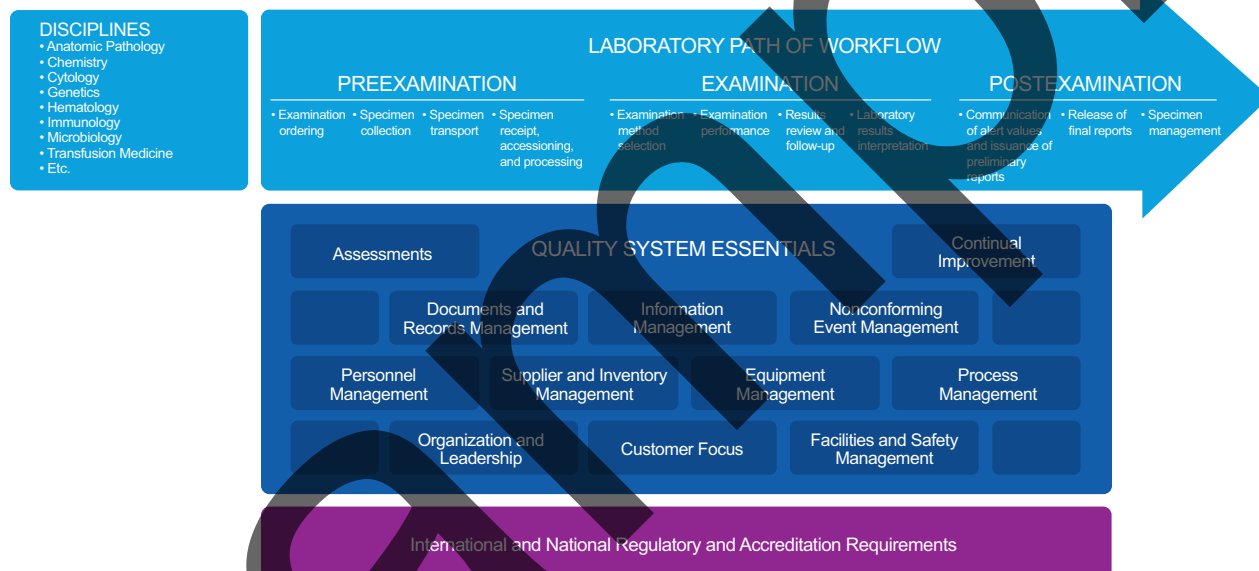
DISCIPLINES
• Anatomic Pathology
• Chemistry
• Cytology
• Genetics
• Hematology
• Immunology
• Microbiology
• Transfusion Medicine
• Etc.

LABORATORY PATH OF WORKFLOW

PREEXAMINATION
• Examination ordering
• Specimen collection
• Specimen transport
• Specimen receipt, accessioning, and processing

EXAMINATION
• Examination method selection
• Examination performance
• Results review and follow-up
• Laboratory results interpretation

POSTEXAMINATION
• Communication of alert values and issuance of preliminary reports
• Release of final reports
• Specimen management

Assessments

QUALITY SYSTEM ESSENTIALS

Continual Improvement

Documents and Records Management

Information Management

Nonconforming Event Management

Personnel Management

Supplier and Inventory Management

Equipment Management

Process Management

Organization and Leadership

Customer Focus

Facilities and Safety Management

International and National Regulatory and Accreditation Requirements

Sample